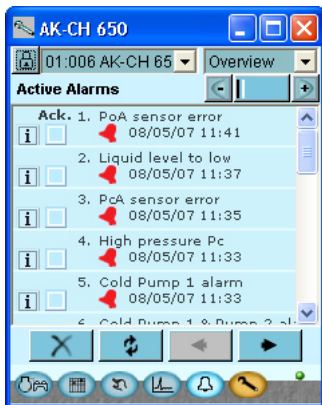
AK-CH 650
01:006 AK-CH 65
Overview
Active Alarms
Ack.
1. PoA sensor error
08/05/07 11:41
2. Liquid level to low
08/05/07 11:37
3. PcA sensor error
08/05/07 11:35
4. High pressure Pc
08/05/07 11:33
5. Cold Pump 1 alarm
08/05/07 11:33
6. Cold Pump 1 & Pump 2 al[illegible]